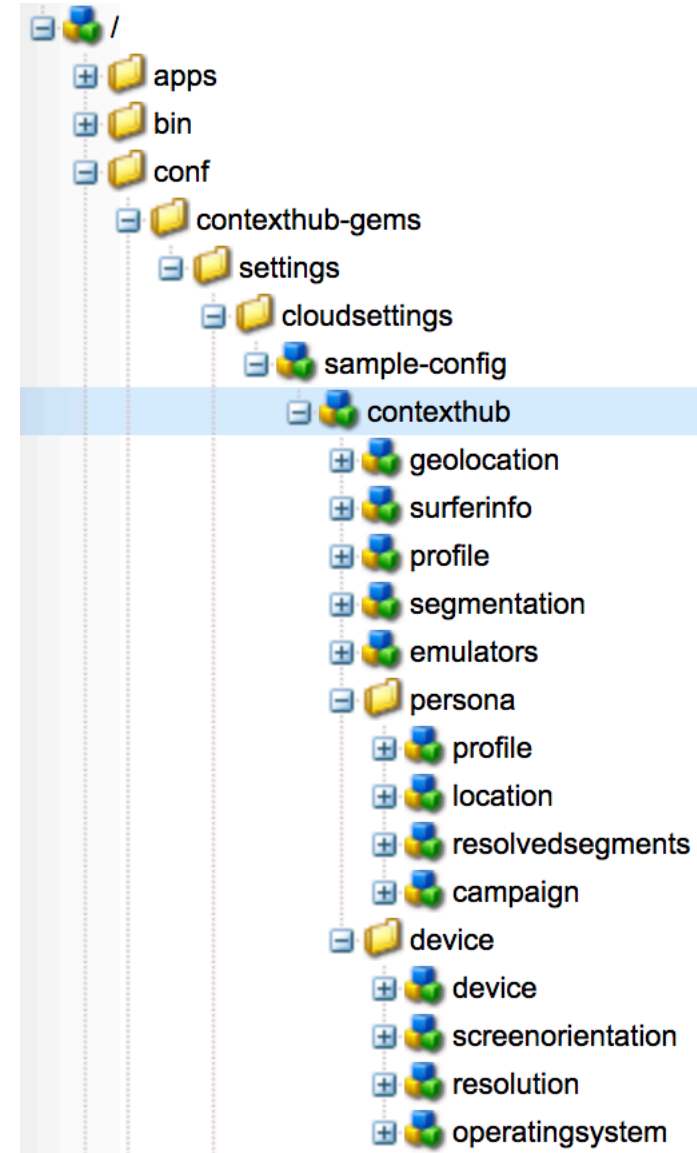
/
apps
bin
conf
contexthub-gems
settings
cloudsettings
sample-config
contexthub
geolocation
surferinfo
profile
segmentation
emulators
persona
profile
location
resolvedsegments
campaign
device
device
screenorientation
resolution
operatingsystem